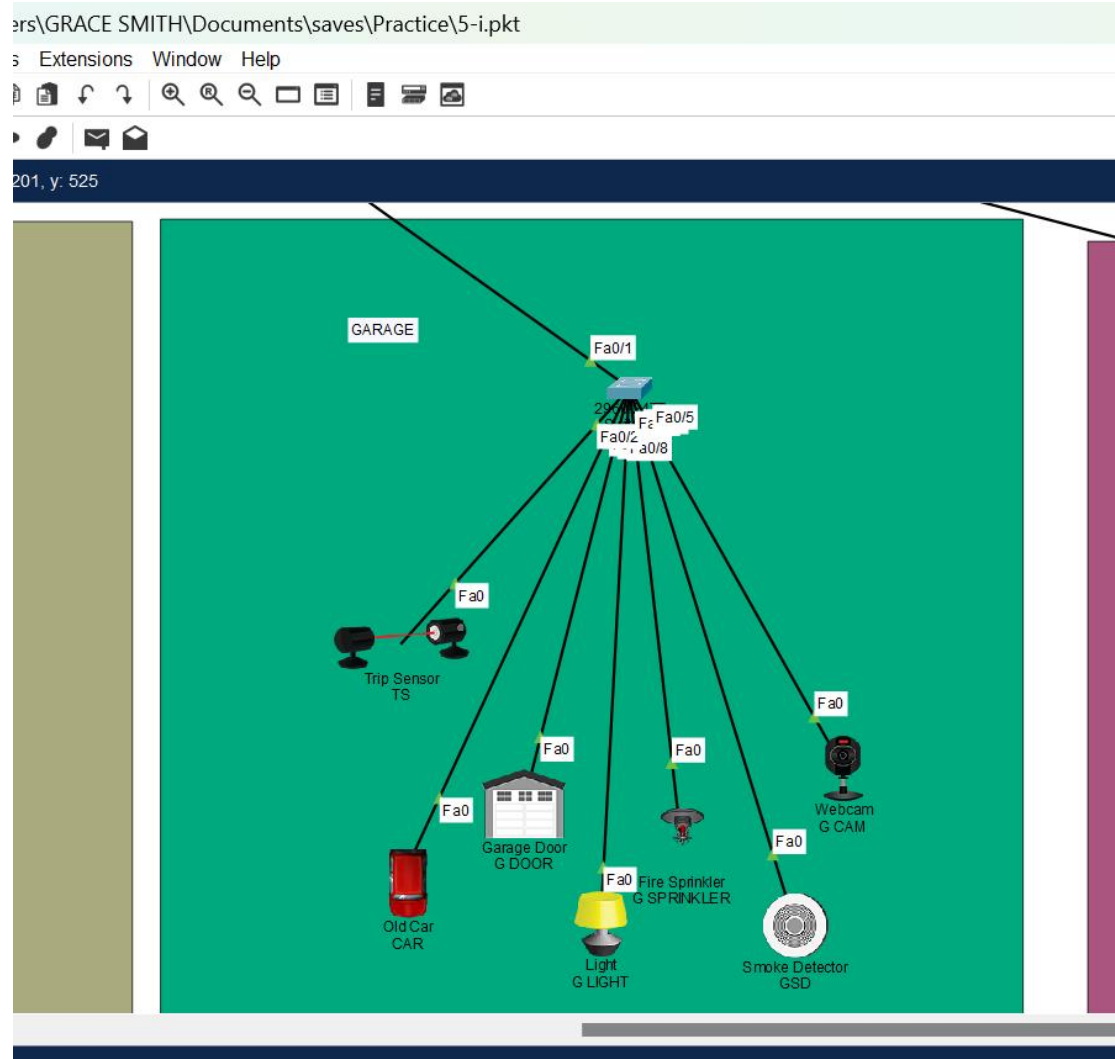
ers\GRACE SMITH\Documents\saves\Practice\5-i.pkt

s Extensions Window Help

201, y: 525

GARAGE

Fa0/1

29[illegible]

Fa0/2

Fa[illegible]

Fa0/5

Fa0/8

Fa0

Trip Sensor
TS

Fa0

Fa0

Fa0

Fa0

Webcam
G CAM

Fa0

Garage Door
G DOOR

Fa0

Fire Sprinkler
G SPRINKLER

Old Car
CAR

Fa0

Light
G LIGHT

Smoke Detector
GSD